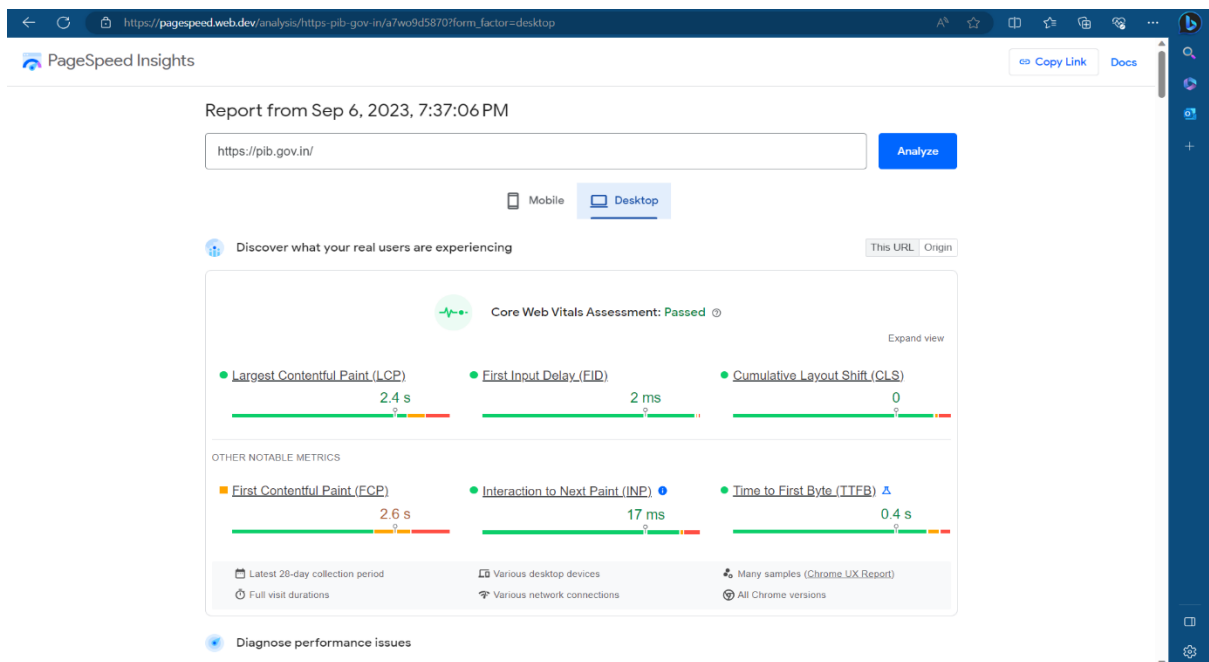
https://pagespeed.web.dev/analysis/https-pib-gov-in/a7wo9d5870?form_factor=desktop

PageSpeed Insights

Copy Link Docs

Report from Sep 6, 2023, 7:37:06 PM

https://pib.gov.in/

Analyze

Mobile Desktop

Discover what your real users are experiencing

This URL Origin

Core Web Vitals Assessment: Passed

Expand view

Largest Contentful Paint (LCP)
2.4 s

First Input Delay (FID)
2 ms

Cumulative Layout Shift (CLS)
0

OTHER NOTABLE METRICS

First Contentful Paint (FCP)
2.6 s

Interaction to Next Paint (INP)
17 ms

Time to First Byte (TTFB)
0.4 s

Latest 28-day collection period
Various desktop devices
Many samples (Chrome UX Report)
Full visit durations
Various network connections
All Chrome versions

Diagnose performance issues